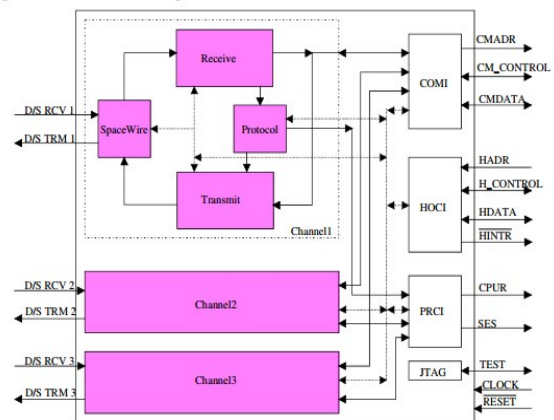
Receive

D/S RCV 1
D/S TRM 1
SpaceWire
Protocol
Transmit
Channel1

CMADR
CM_CONTROL
COMI
CMDATA

HADR
H_CONTROL
HOCI
HDATA
$\overline{\text{HINTR}}$

D/S RCV 2
D/S TRM 2
Channel2
PRCI
CPUR
SES

D/S RCV 3
D/S TRM 3
Channel3
JTAG
TEST
CLOCK
$\overline{\text{RESET}}$